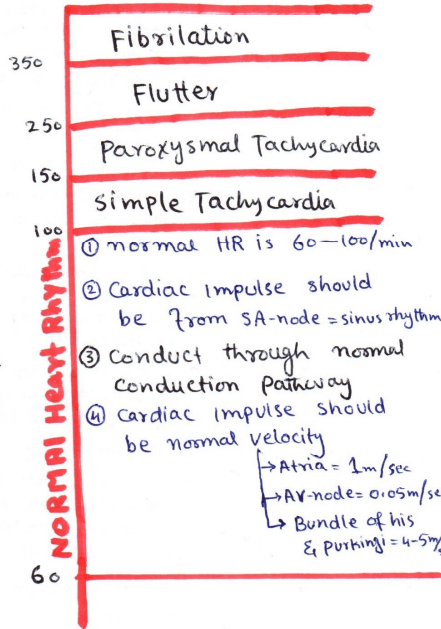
Fibrilation

350

Flutter

250

Paroxysmal Tachycardia

150

Simple Tachycardia

100

NORMAL Heart Rhythm

① normal HR is 60–100/min

② Cardiac impulse should be from SA-node = sinus rhythm

③ Conduct through normal conduction pathway

④ Cardiac impulse should be normal velocity
→ Atria = 1m/sec
→ AV-node = 0.05m/se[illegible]
→ Bundle of his & Purkinji = 4-5m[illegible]

60